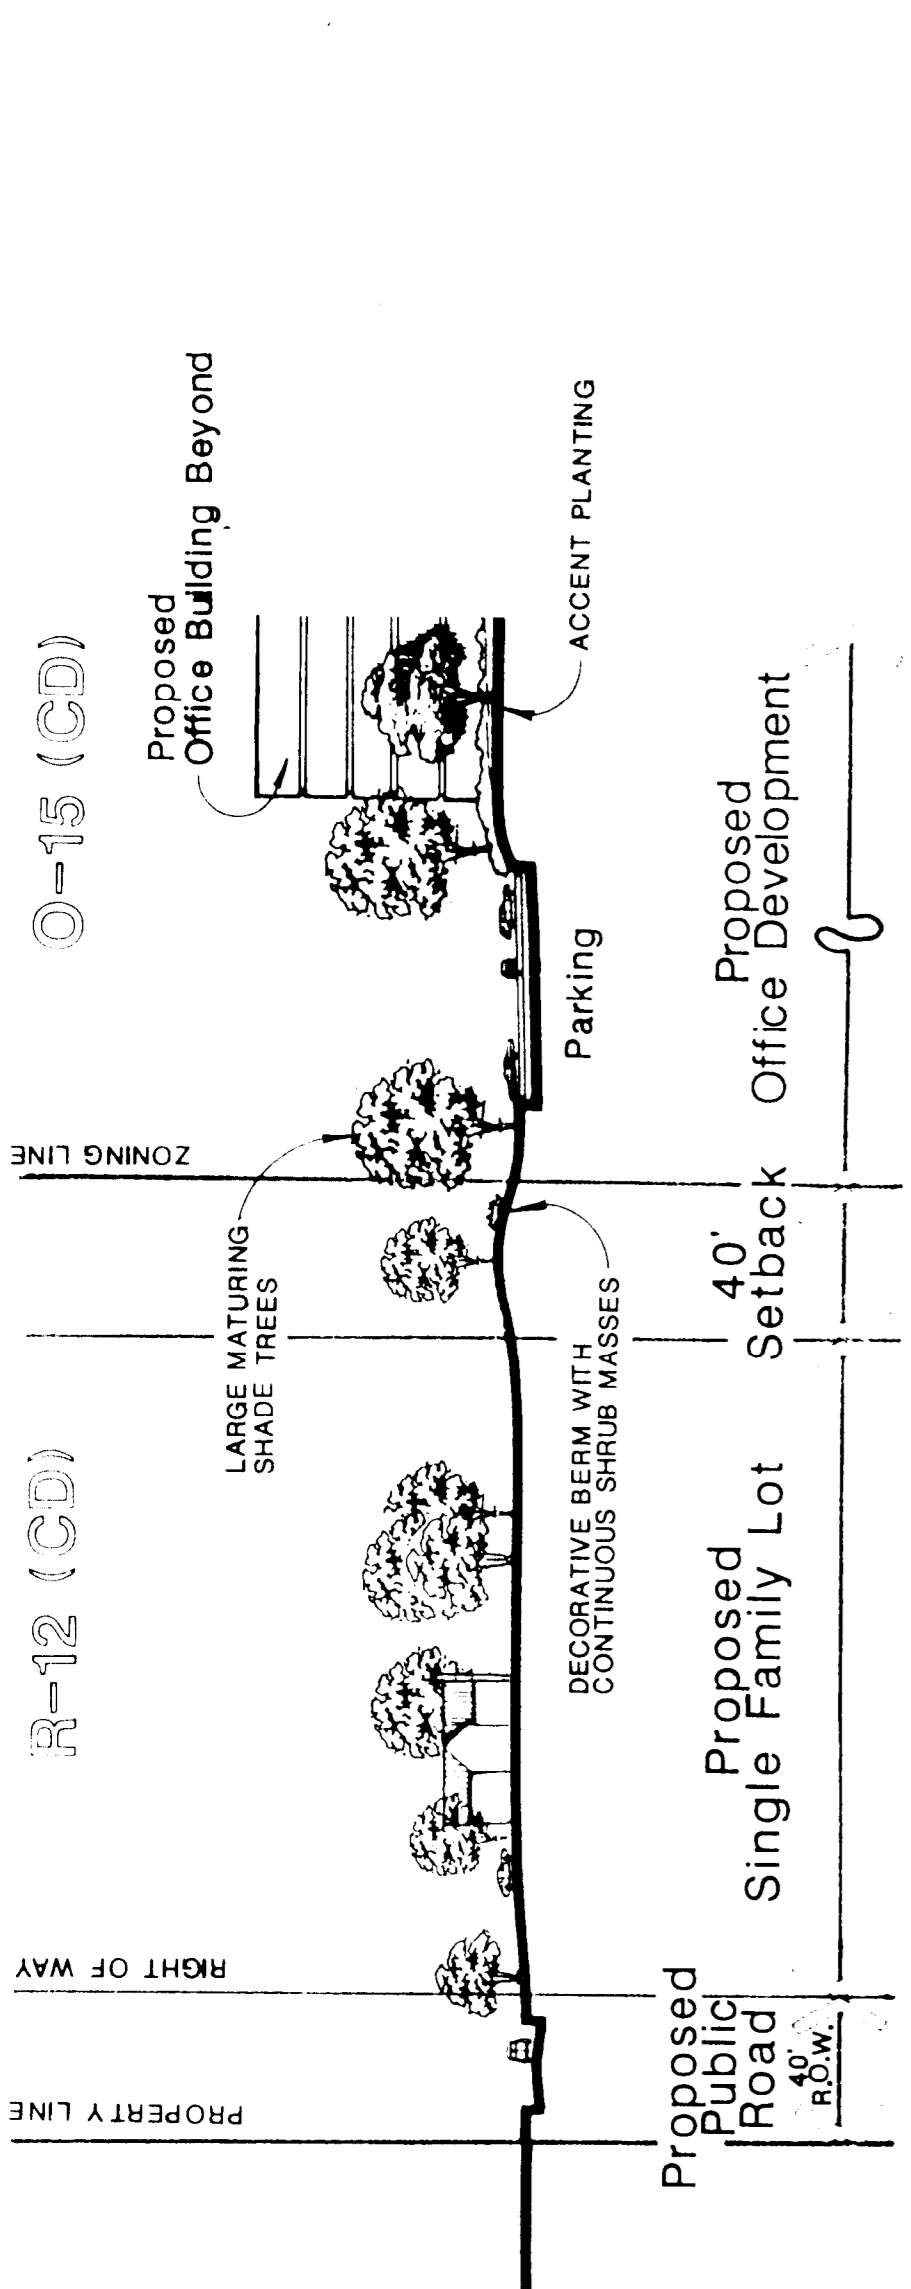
R-12 (CD)

O-15 (CD)

PROPERTY LINE

RIGHT OF WAY

LARGE MATURING SHADE TREES

ZONING LINE

Proposed Office Building Beyond

DECORATIVE BERM WITH CONTINUOUS SHRUB MASSES

Parking

ACCENT PLANTING

Proposed Public Road 40' R.O.W.

Proposed Single Family Lot

40' Setback

Proposed Office Development